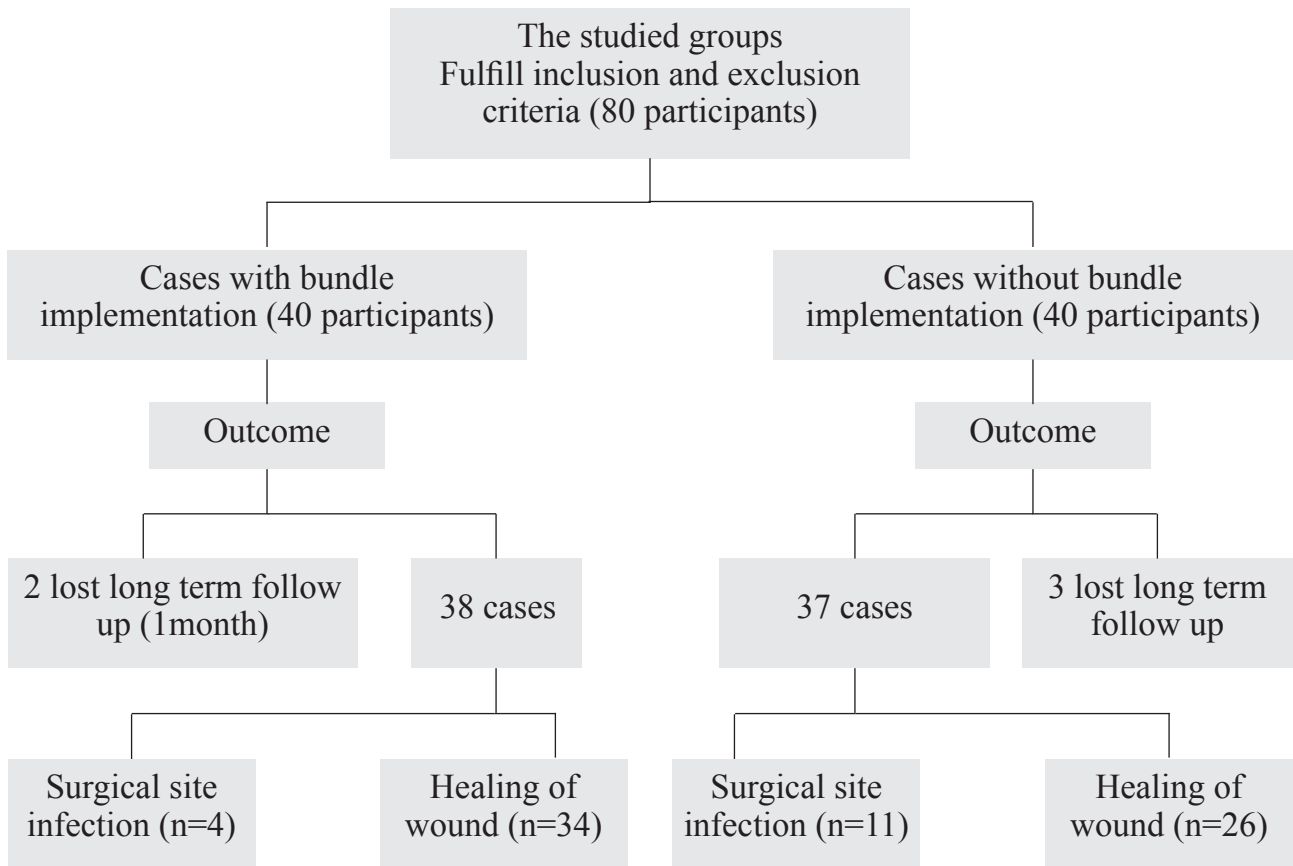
The studied groups
Fulfill inclusion and exclusion criteria (80 participants)

Cases with bundle implementation (40 participants)

Cases without bundle implementation (40 participants)

Outcome

Outcome

2 lost long term follow up (1month)

38 cases

37 cases

3 lost long term follow up

Surgical site infection (n=4)

Healing of wound (n=34)

Surgical site infection (n=11)

Healing of wound (n=26)